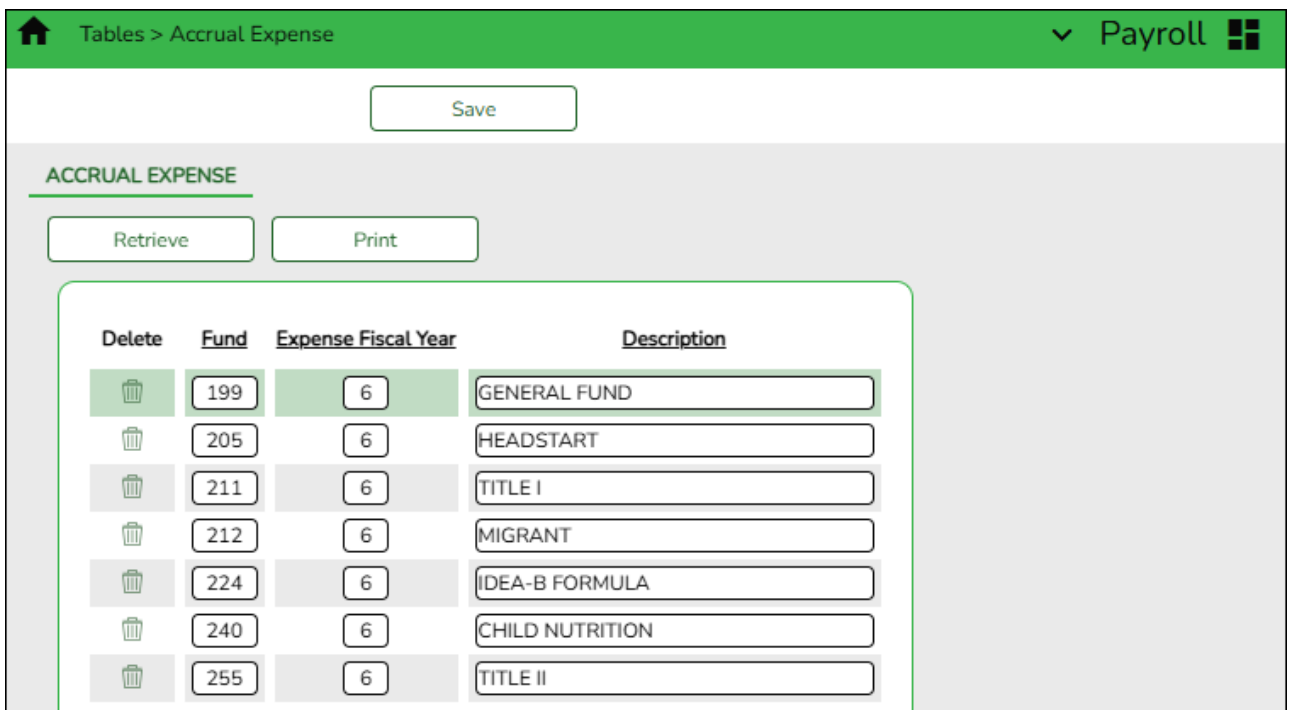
Tables > Accrual Expense

Payroll

Save

ACCRUAL EXPENSE

Retrieve

Print

| Delete | Fund | Expense Fiscal Year | Description |
|---|---|---|---|
| | 199 | 6 | GENERAL FUND |
| | 205 | 6 | HEADSTART |
| | 211 | 6 | TITLE I |
| | 212 | 6 | MIGRANT |
| | 224 | 6 | IDEA-B FORMULA |
| | 240 | 6 | CHILD NUTRITION |
| | 255 | 6 | TITLE II |